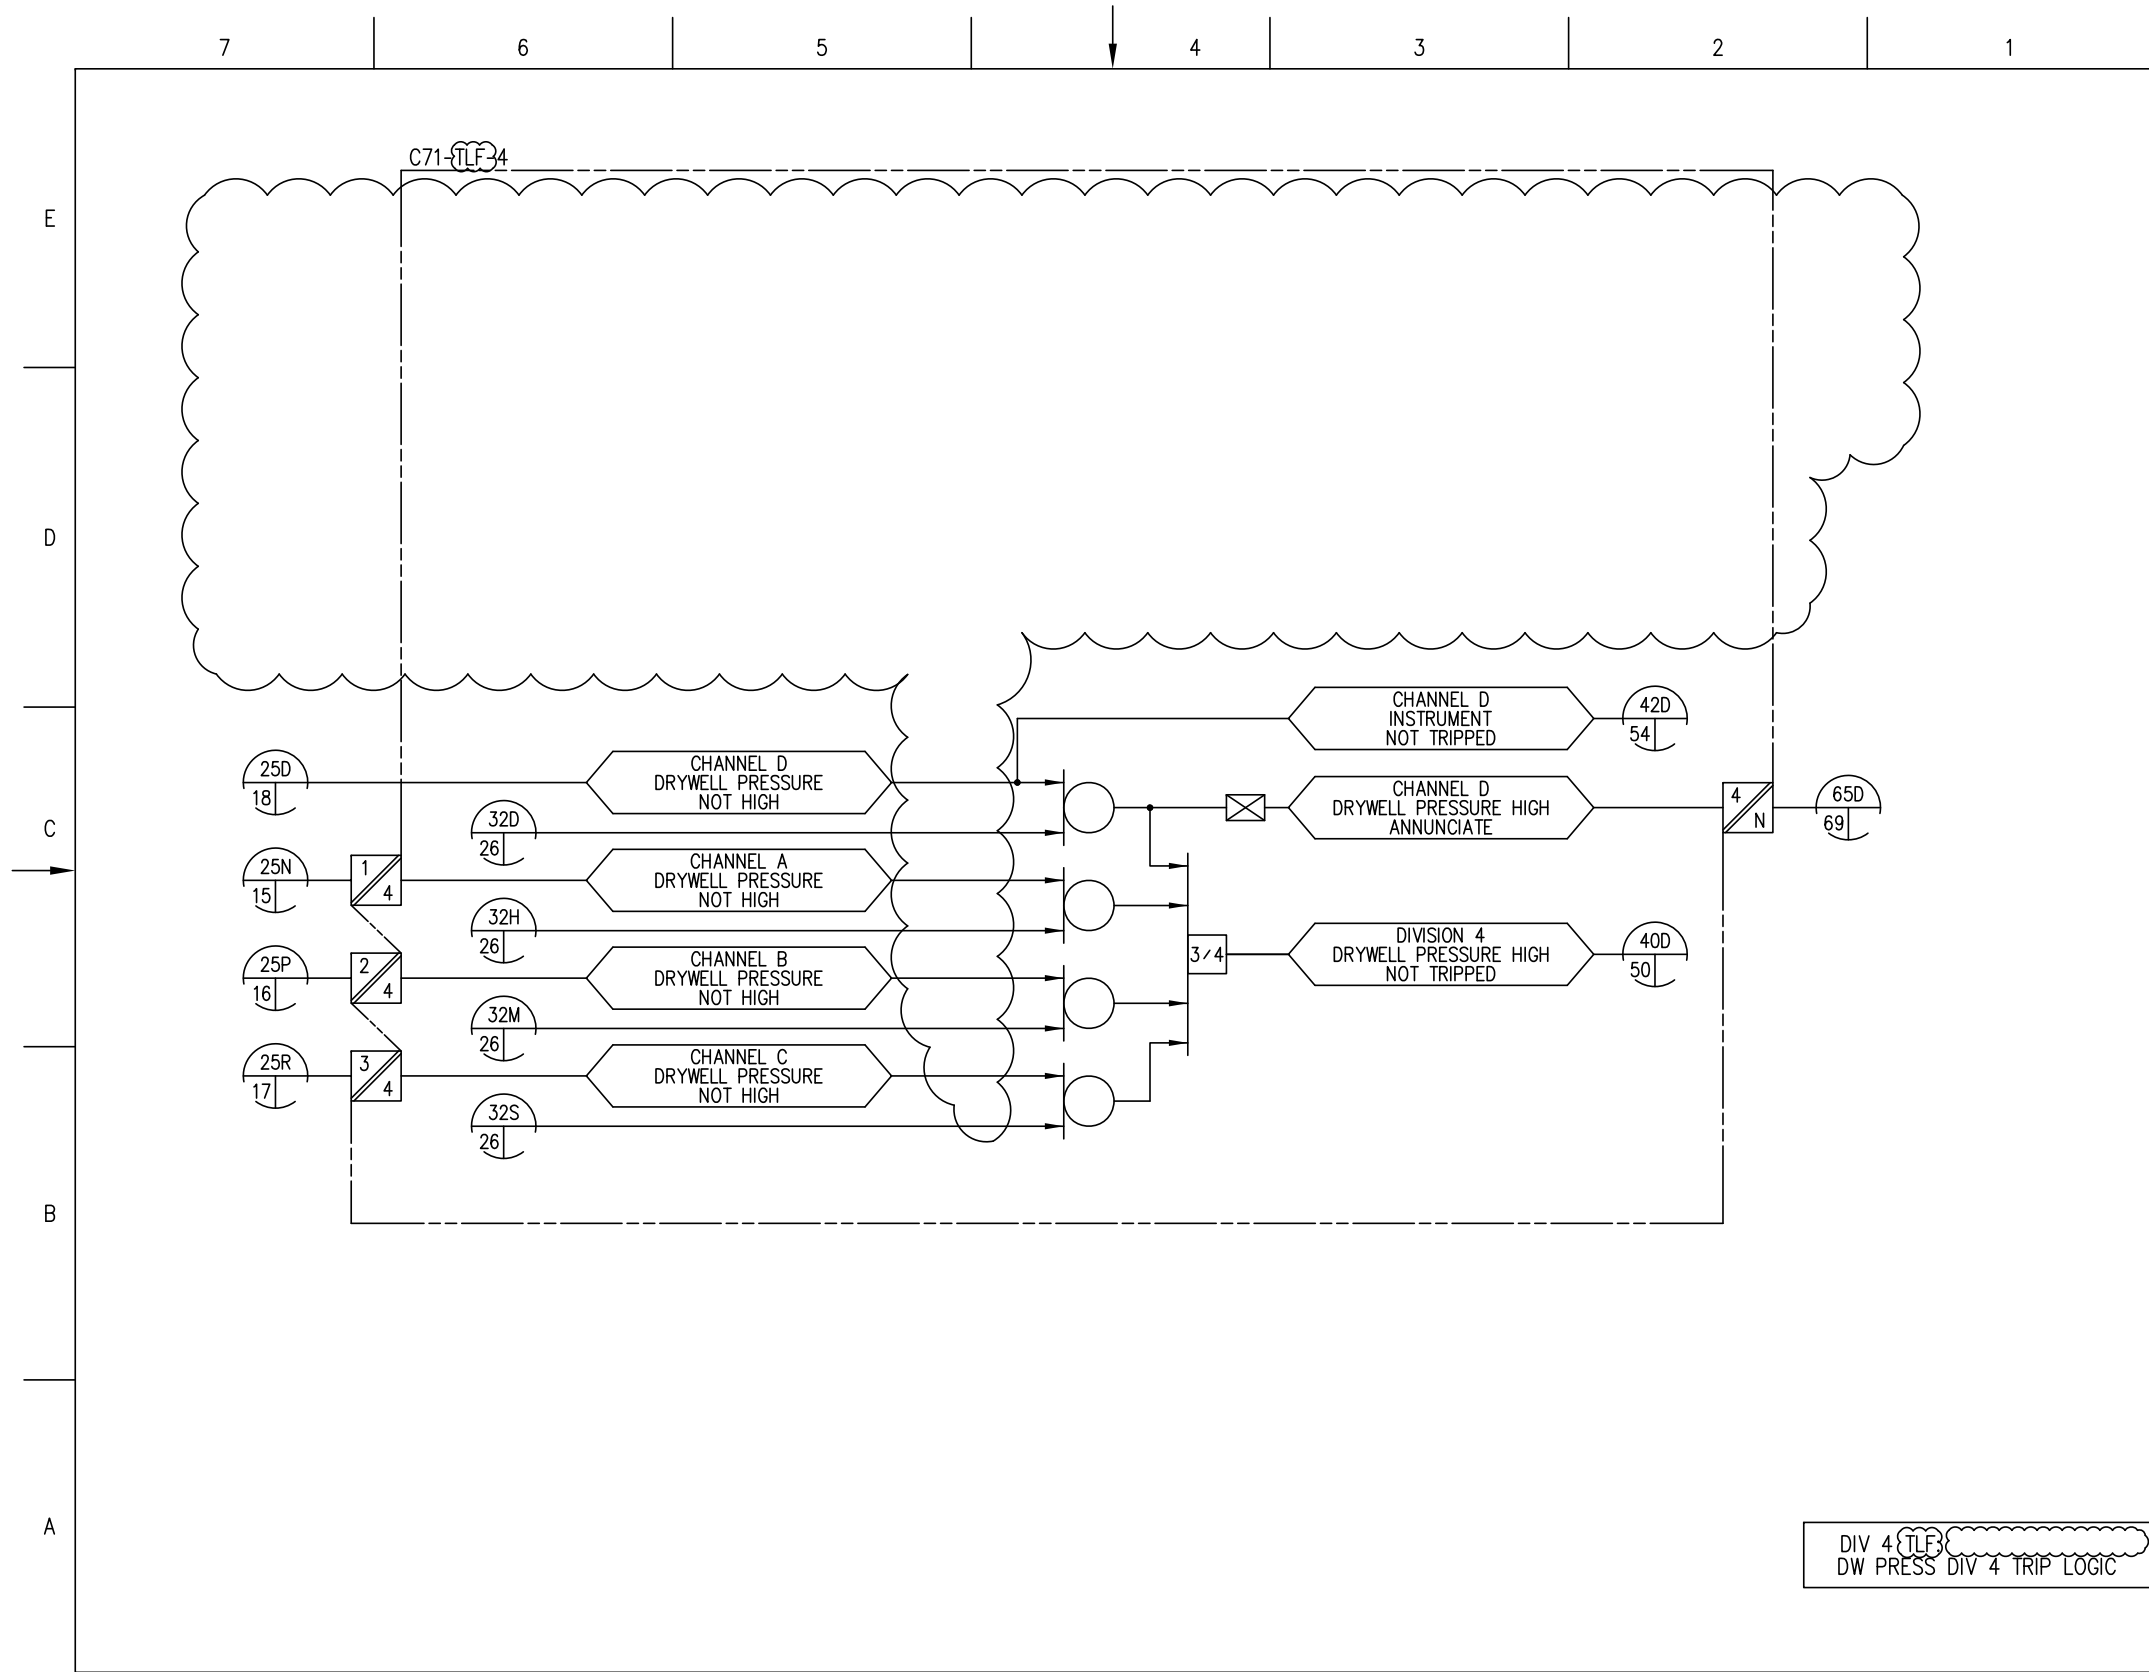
7 6 5 4 3 2 1

E

D

C

B

A

C71-TLF-4

CHANNEL D
INSTRUMENT
NOT TRIPPED

42D
54

25D
18

CHANNEL D
DRYWELL PRESSURE
NOT HIGH

32D
26

CHANNEL D
DRYWELL PRESSURE HIGH
ANNUNCIATE

4
N

65D
69

25N
15

1
4

CHANNEL A
DRYWELL PRESSURE
NOT HIGH

32H
26

3/4

DIVISION 4
DRYWELL PRESSURE HIGH
NOT TRIPPED

40D
50

25P
16

2
4

CHANNEL B
DRYWELL PRESSURE
NOT HIGH

32M
26

25R
17

3
4

CHANNEL C
DRYWELL PRESSURE
NOT HIGH

32S
26

DIV 4 TLF
DW PRESS DIV 4 TRIP LOGIC